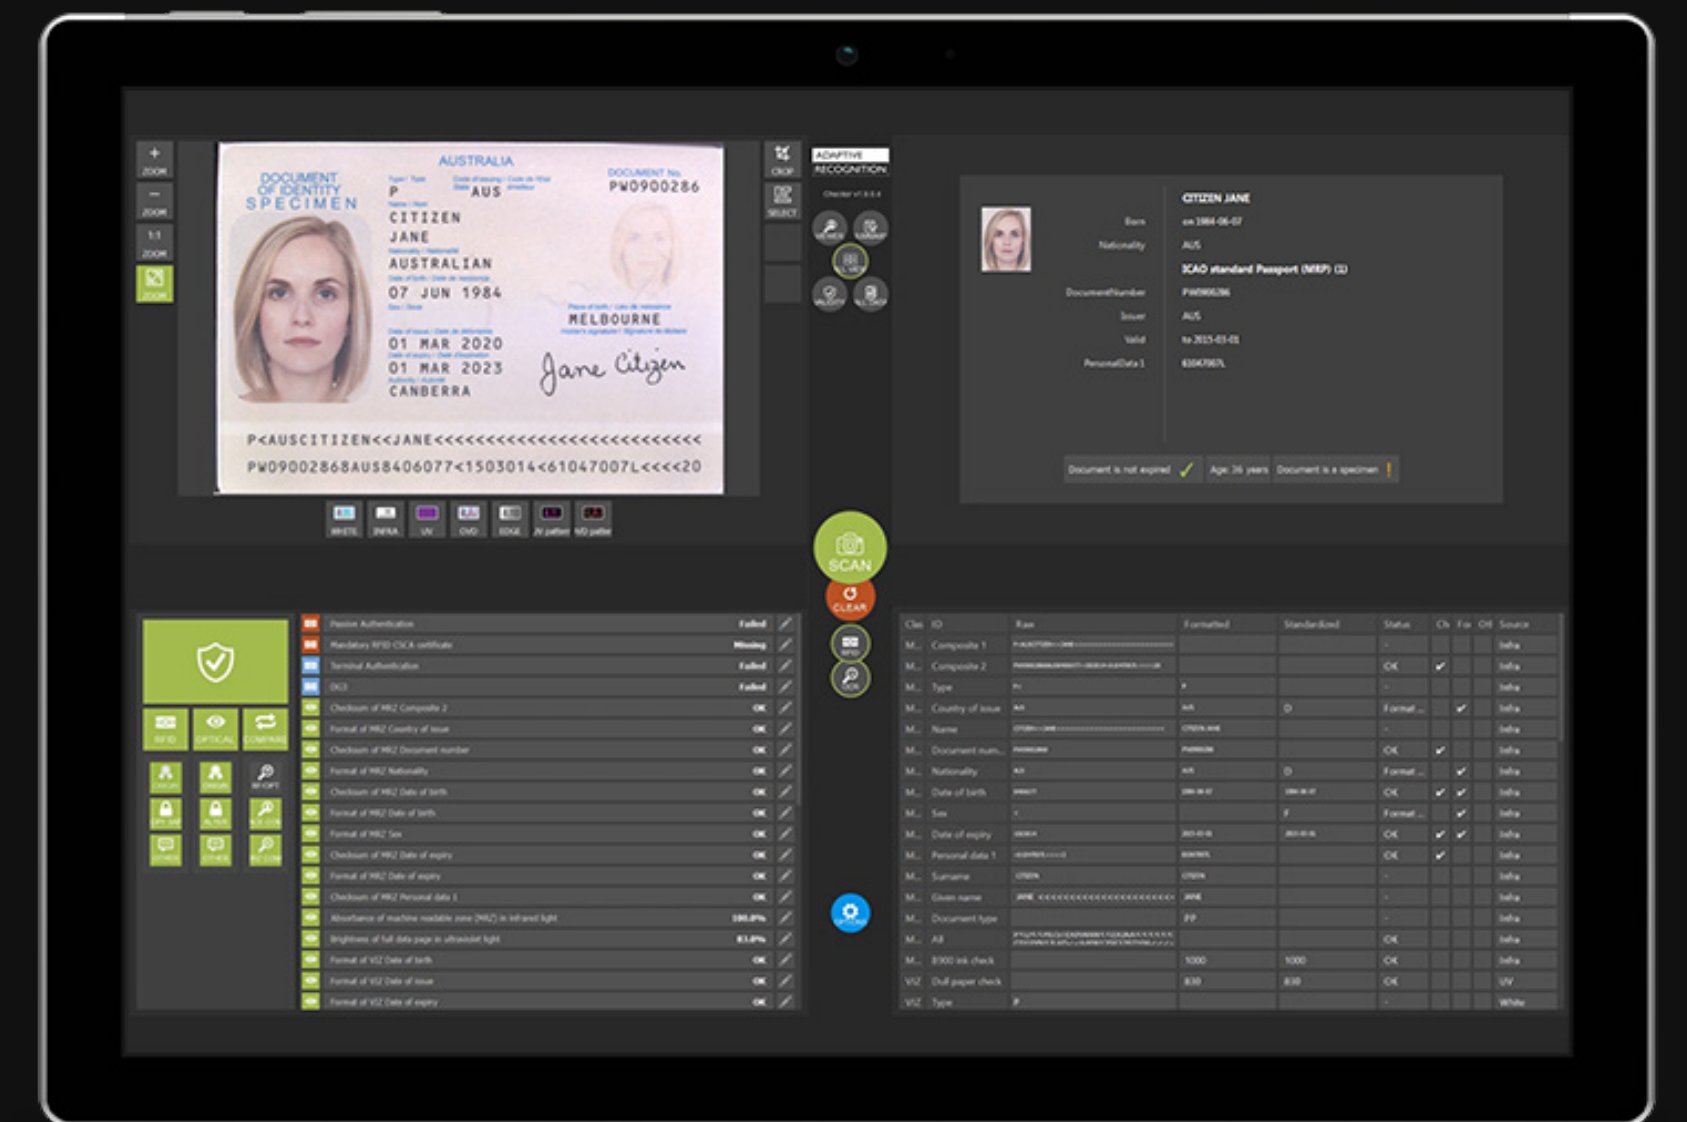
+ ZOOM
− ZOOM
1:1 ZOOM
ZOOM

DOCUMENT OF IDENTITY SPECIMEN
AUSTRALIA
P
AUS
DOCUMENT No.
PW0900286
CITIZEN
JANE
AUSTRALIAN
07 JUN 1984
MELBOURNE
01 MAR 2020
01 MAR 2023
CANBERRA
Jane Citizen
P<AUSCITIZEN<<JANE<<<<<<<<<<<<<<<<<<<<<<<<<
PW09002868AUS8406077<1503014<61047007L<<<<20

WHITE INFRA UV OVD EDGE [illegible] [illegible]

CROP
SELECT
ADAPTIVE RECOGNITION

CITIZEN JANE
Born on 1984-06-07
Nationality AUS
ICAO standard Passport (MRP) (1)
DocumentNumber PW0900286
Issuer AUS
Valid to 2015-03-01
PersonalData1 61047007L

Document is not expired ✓ Age: 36 years Document is a specimen !

SCAN
CLEAR

RFID OPTICAL COMPARE

| | | |
|---|---|---|
| Passive Authentication | Failed | |
| Mandatory RFID CSCA certificate | Missing | |
| Terminal Authentication | Failed | |
| DG3 | Failed | |
| Checksum of MRZ Composite 2 | OK | |
| Format of MRZ Country of issue | OK | |
| Checksum of MRZ Document number | OK | |
| Format of MRZ Nationality | OK | |
| Checksum of MRZ Date of birth | OK | |
| Format of MRZ Date of birth | OK | |
| Format of MRZ Sex | OK | |
| Checksum of MRZ Date of expiry | OK | |
| Format of MRZ Date of expiry | OK | |
| Checksum of MRZ Personal data 1 | OK | |
| Absorbance of machine readable zone (MRZ) in infrared light | 100.0% | |
| Brightness of full data page in ultraviolet light | 83.8% | |
| Format of VIZ Date of birth | OK | |
| Format of VIZ Date of issue | OK | |
| Format of VIZ Date of expiry | OK | |

| Clas | ID | Raw | Formatted | Standardized | Status | Ch | For | Oth | Source |
|---|---|---|---|---|---|---|---|---|---|
| M... | Composite 1 | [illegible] | | | - | | | | Infra |
| M... | Composite 2 | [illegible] | | | OK | ✓ | | | Infra |
| M... | Type | P< | P | | - | | | | Infra |
| M... | Country of issue | AUS | AUS | D | Format ... | | ✓ | | Infra |
| M... | Name | CITIZEN<<JANE | CITIZEN JANE | | - | | | | Infra |
| M... | Document num... | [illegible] | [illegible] | | OK | ✓ | | | Infra |
| M... | Nationality | AUS | AUS | D | Format ... | | ✓ | | Infra |
| M... | Date of birth | 840607 | 1984-06-07 | 1984-06-07 | OK | ✓ | ✓ | | Infra |
| M... | Sex | F | | F | Format ... | | ✓ | | Infra |
| M... | Date of expiry | 150301 | 2015-03-01 | 2015-03-01 | OK | ✓ | ✓ | | Infra |
| M... | Personal data 1 | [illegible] | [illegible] | | OK | ✓ | | | Infra |
| M... | Surname | CITIZEN | CITIZEN | | - | | | | Infra |
| M... | Given name | JANE<<<<<<<< | JANE | | - | | | | Infra |
| M... | Document type | | PP | | - | | | | Infra |
| M... | All | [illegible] | | | OK | | | | Infra |
| M... | B900 ink check | | 1000 | 1000 | OK | | | | Infra |
| VIZ | Dull paper check | | 830 | 830 | OK | | | | UV |
| VIZ | Type | P | | | - | | | | White |